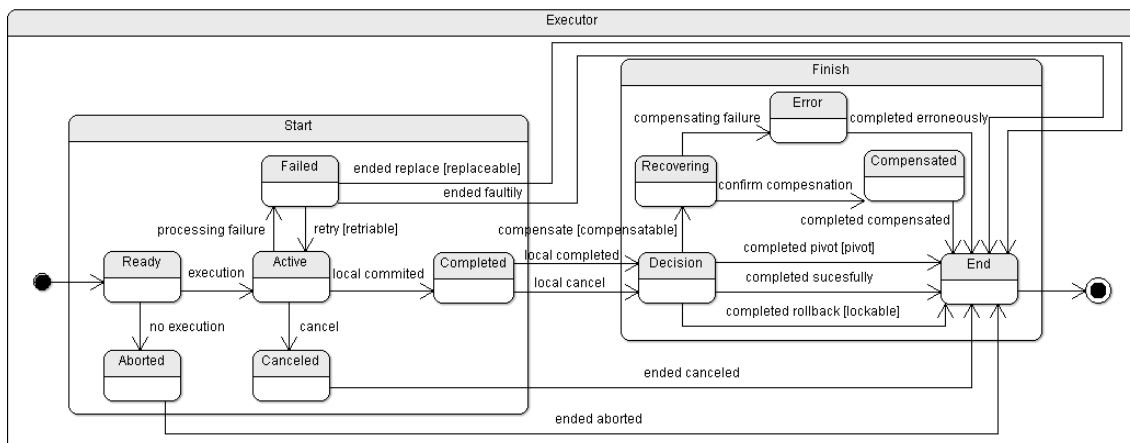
Executor

Start

Finish

Failed

ended replace [replaceable]

ended faultily

processing failure

retry [retriable]

Ready

execution

Active

local commited

Completed

no execution

cancel

Aborted

Canceled

ended canceled

ended aborted

Error

compensating failure

completed erroneously

Recovering

Compensated

confirm compesnation

completed compensated

compensate [compensatable]

local completed

local cancel

Decision

completed pivot [pivot]

completed sucesfully

completed rollback [lockable]

End